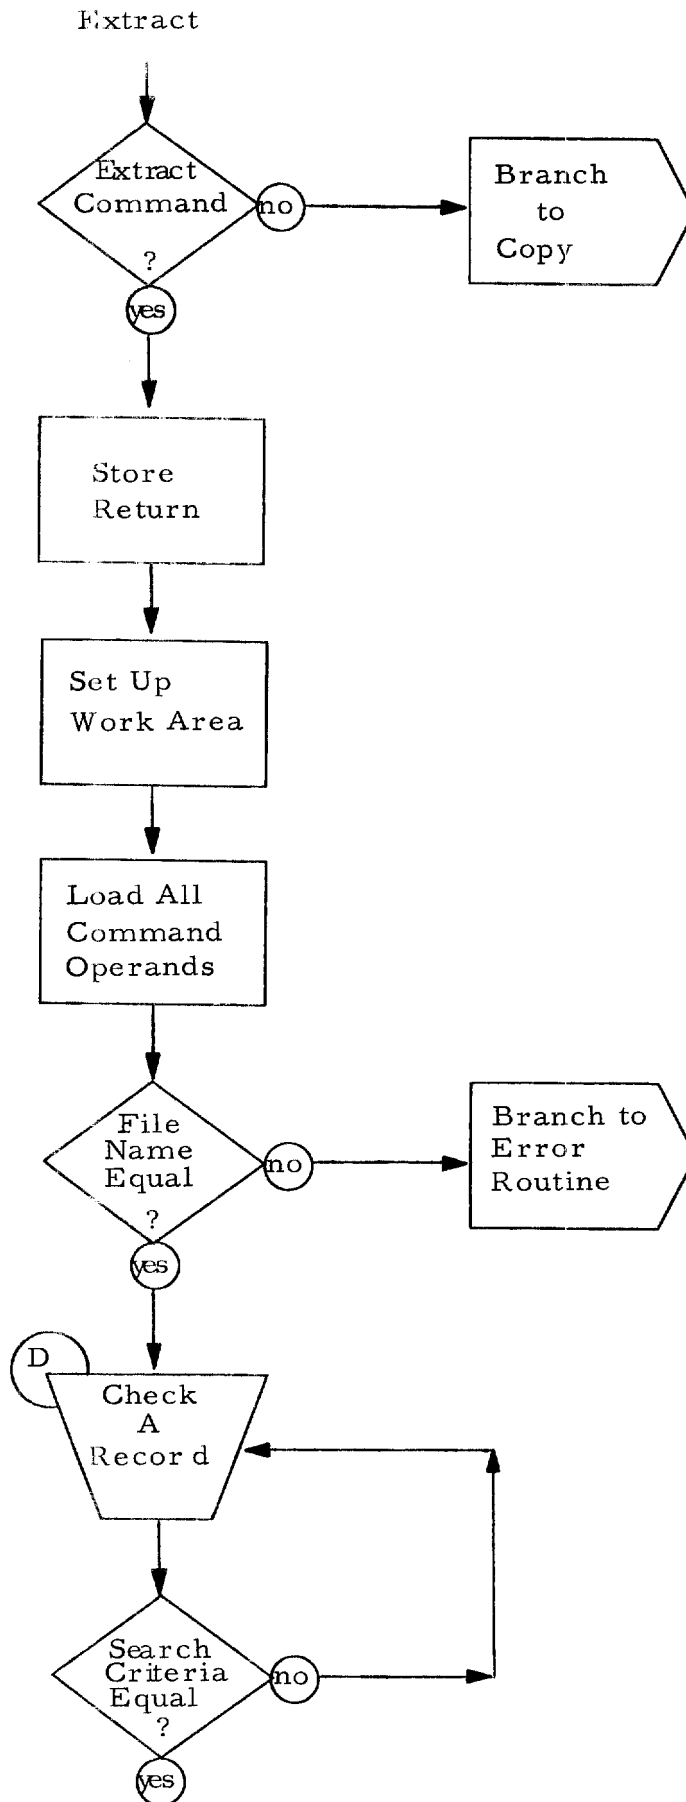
Extract

Extract Command ?

no

Branch to Copy

yes

Store Return

Set Up Work Area

Load All Command Operands

File Name Equal ?

no

Branch to Error Routine

yes

D

Check A Recor d

Search Criteria Equal ?

no

yes